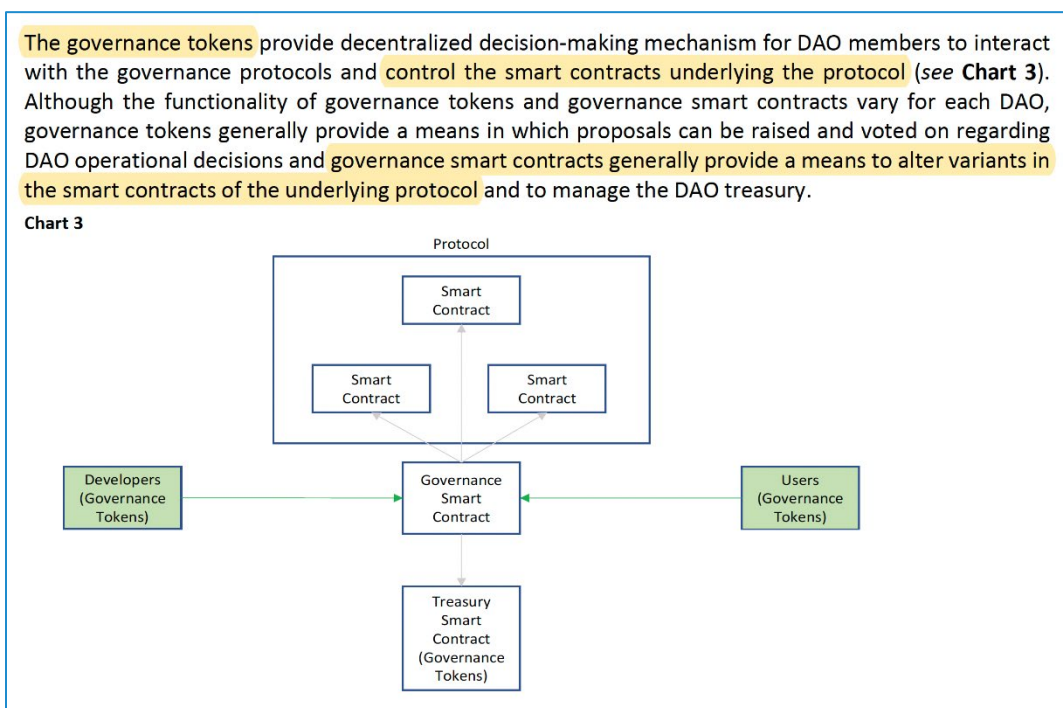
The governance tokens provide decentralized decision-making mechanism for DAO members to interact with the governance protocols and control the smart contracts underlying the protocol (*see* **Chart 3**). Although the functionality of governance tokens and governance smart contracts vary for each DAO, governance tokens generally provide a means in which proposals can be raised and voted on regarding DAO operational decisions and governance smart contracts generally provide a means to alter variants in the smart contracts of the underlying protocol and to manage the DAO treasury.

**Chart 3**

Protocol

Smart Contract

Smart Contract

Smart Contract

Developers (Governance Tokens)

Governance Smart Contract

Users (Governance Tokens)

Treasury Smart Contract (Governance Tokens)